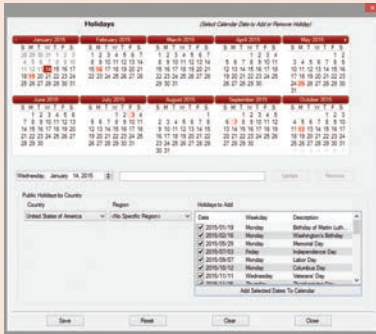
Holidays (Select Calendar Date to Add or Remove Holiday)

January 2015
S M T W T F S
1 2 3
4 5 6 7 8 9 10
11 12 13 14 15 16 17
18 19 20 21 22 23 24
25 26 27 28 29 30 31

February 2015
S M T W T F S
1 2 3 4 5 6 7
8 9 10 11 12 13 14
15 16 17 18 19 20 21
22 23 24 25 26 27 28

March 2015
S M T W T F S
1 2 3 4 5 6 7
8 9 10 11 12 13 14
15 16 17 18 19 20 21
22 23 24 25 26 27 28
29 30 31

April 2015
S M T W T F S
1 2 3 4
5 6 7 8 9 10 11
12 13 14 15 16 17 18
19 20 21 22 23 24 25
26 27 28 29 30

May 2015
S M T W T F S
1 2
3 4 5 6 7 8 9
10 11 12 13 14 15 16
17 18 19 20 21 22 23
24 25 26 27 28 29 30
31

June 2015
S M T W T F S
1 2 3 4 5 6
7 8 9 10 11 12 13
14 15 16 17 18 19 20
21 22 23 24 25 26 27
28 29 30

July 2015
S M T W T F S
1 2 3 4
5 6 7 8 9 10 11
12 13 14 15 16 17 18
19 20 21 22 23 24 25
26 27 28 29 30 31

August 2015
S M T W T F S
1
2 3 4 5 6 7 8
9 10 11 12 13 14 15
16 17 18 19 20 21 22
23 24 25 26 27 28 29
30 31

September 2015
S M T W T F S
1 2 3 4 5
6 7 8 9 10 11 12
13 14 15 16 17 18 19
20 21 22 23 24 25 26
27 28 29 30

October 2015
S M T W T F S
1 2 3
4 5 6 7 8 9 10
11 12 13 14 15 16 17
18 19 20 21 22 23 24
25 26 27 28 29 30 31

Wednesday, January 14, 2015
Update Remove

Public Holidays by Country
Country
United States of America
Region
(No Specific Region)

Holidays to Add
| Date | Weekday | Description |
|---|---|---|
| 2015/01/19 | Monday | Birthday of Martin Luth... |
| 2015/02/16 | Monday | Washington's Birthday |
| 2015/05/25 | Monday | Memorial Day |
| 2015/07/03 | Friday | Independence Day |
| 2015/09/07 | Monday | Labor Day |
| 2015/10/12 | Monday | Columbus Day |
| 2015/11/11 | Wednesday | Veterans' Day |
| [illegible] | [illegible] | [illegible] |

Add Selected Dates To Calendar

Save Reset Clear Close